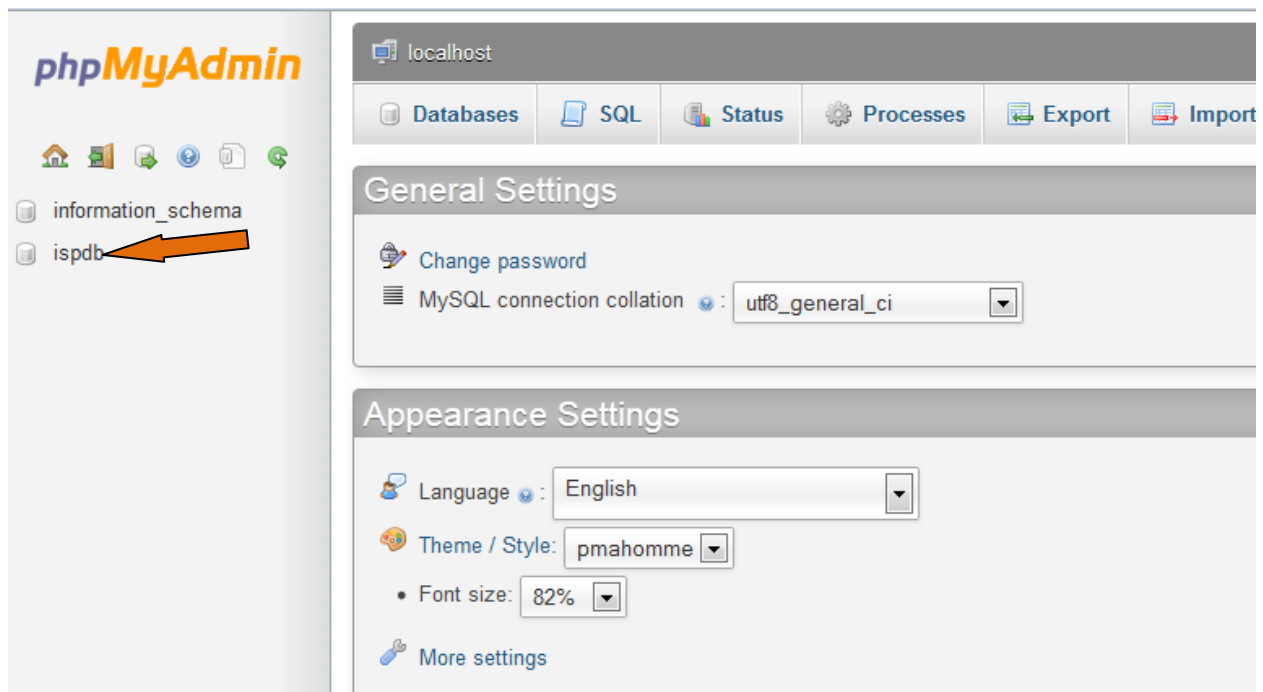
phpMyAdmin

information_schema
ispdb

localhost

Databases SQL Status Processes Export Import

General Settings

Change password
MySQL connection collation : utf8_general_ci

Appearance Settings

Language : English
Theme / Style: pmahomme
• Font size: 82%

More settings